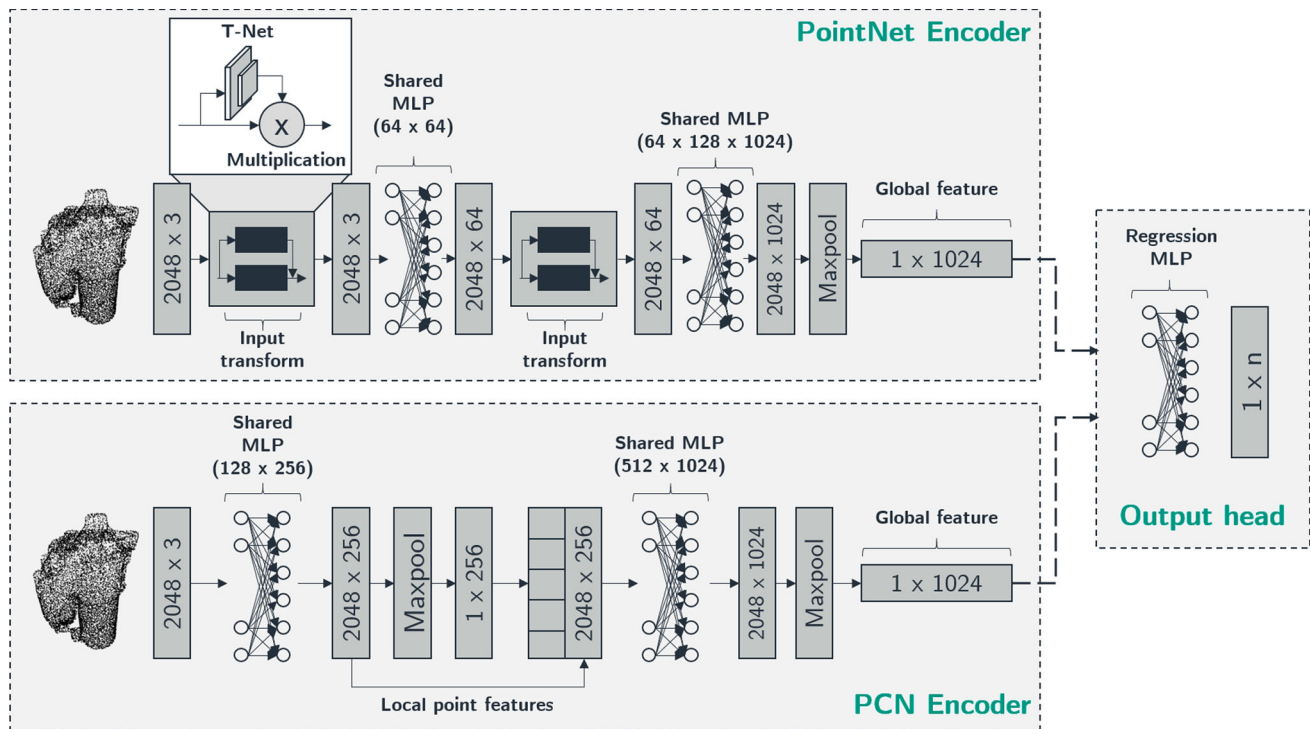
PointNet Encoder

T-Net

X

Multiplication

Shared MLP (64 x 64)

Shared MLP (64 x 128 x 1024)

Global feature

2048 x 3

Input transform

2048 x 3

2048 x 64

Input transform

2048 x 64

2048 x 1024

Maxpool

1 x 1024

Regression MLP

1 x n

Output head

Shared MLP (128 x 256)

Shared MLP (512 x 1024)

Global feature

2048 x 3

2048 x 256

Maxpool

1 x 256

2048 x 256

2048 x 1024

Maxpool

1 x 1024

Local point features

PCN Encoder